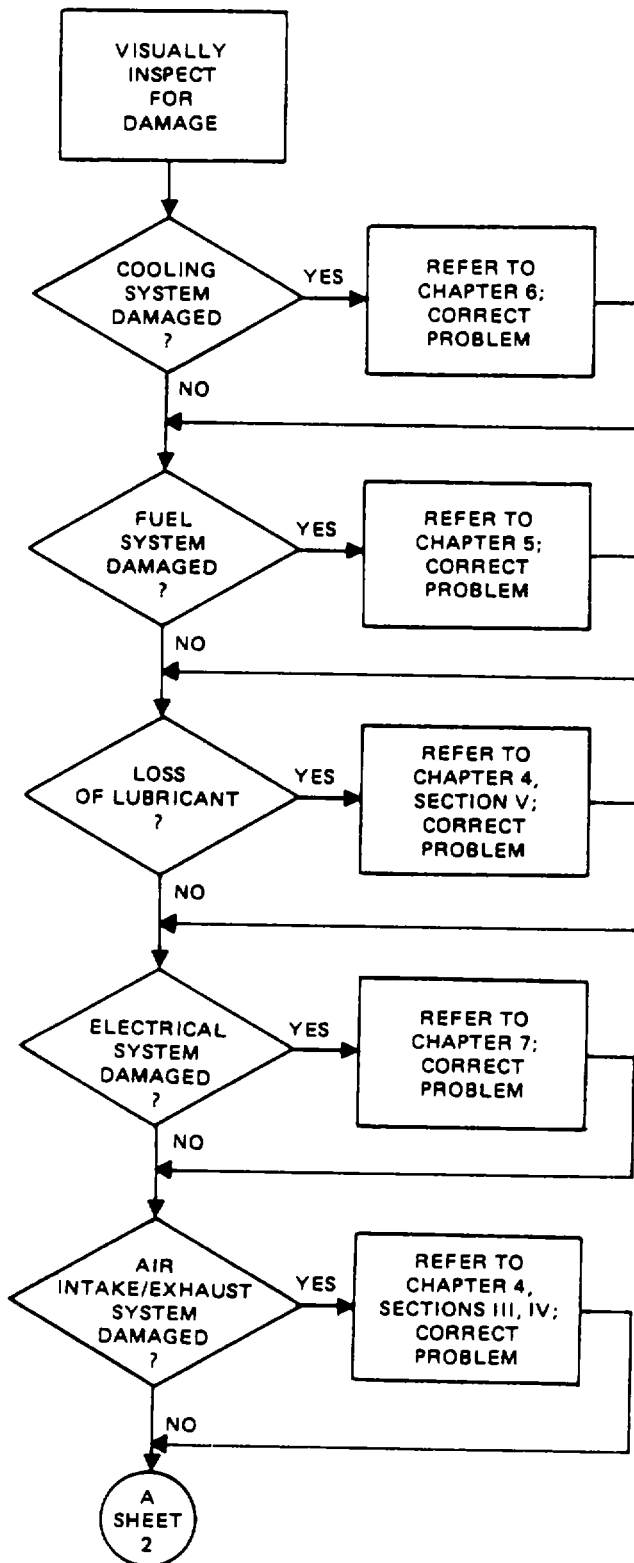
VISUALLY INSPECT FOR DAMAGE

COOLING SYSTEM DAMAGED ?

YES

REFER TO CHAPTER 6; CORRECT PROBLEM

NO

FUEL SYSTEM DAMAGED ?

YES

REFER TO CHAPTER 5; CORRECT PROBLEM

NO

LOSS OF LUBRICANT ?

YES

REFER TO CHAPTER 4, SECTION V; CORRECT PROBLEM

NO

ELECTRICAL SYSTEM DAMAGED ?

YES

REFER TO CHAPTER 7; CORRECT PROBLEM

NO

AIR INTAKE/EXHAUST SYSTEM DAMAGED ?

YES

REFER TO CHAPTER 4, SECTIONS III, IV; CORRECT PROBLEM

NO

A SHEET 2